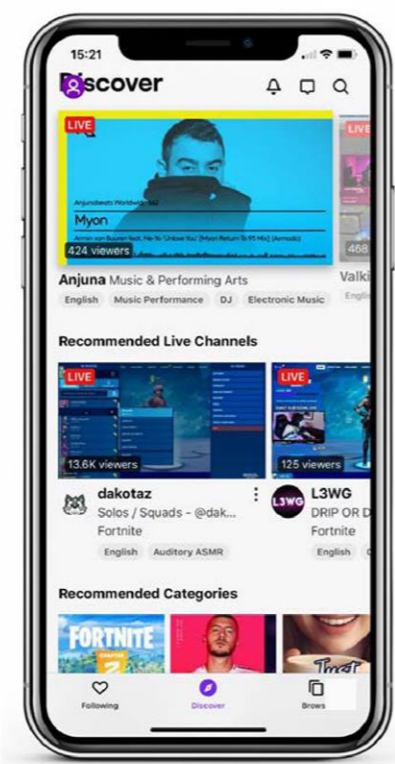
15:21

Discover

LIVE

Anjunabeats Worldwide 562

Myon

Armin van Buuren feat. Ne-Yo 'Unlove You' (Myon Return To 95 Mix) [Armada]

424 viewers

LIVE

468

Anjuna Music & Performing Arts

English  Music Performance  DJ  Electronic Music

Valki

Engli

Recommended Live Channels

LIVE

13.6K viewers

dakotaz

Solos / Squads - @dak...

Fortnite

English  Auditory ASMR

LIVE

125 viewers

L3WG

DRIP OR D

Fortnite

English

Recommended Categories

FORTNITE

CHAPTER 2

Trust

Following  Discover  Brows